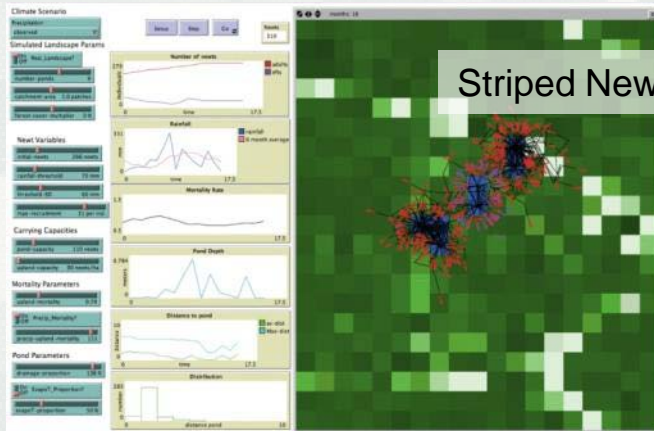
Climate Scenario
Precipitation
observed

Simulated Landscape Params
Real_Landscape?
number-ponds
catchment-area
forest-cover-multiplier

Newt Variables
initial-newts 200 newts
rainfall-threshold 70 mm
threshold-SD 80 mm
max-recruitment

Carrying Capacities
pond-capacity 110 newts
upland-capacity 80 newts/ha

Mortality Parameters
upland-mortality 0.74
Precip_Mortality?
precip-upland-mortality

Pond Parameters
drainage-proportion
Drought_Proportion?
drought-proportion 50 %

Setup
Step
Go

Newts
110

Number of newts
adults
efts
individuals
time
17.5

Rainfall
rainfall
6 month average
mm
time
17.5

Mortality Rate
17.5

Pond Depth
meters
17.5

Distance to pond
av-dist
Max-dist
Distance
17.5

Distribution
number
distance pond

months: 18

Striped New